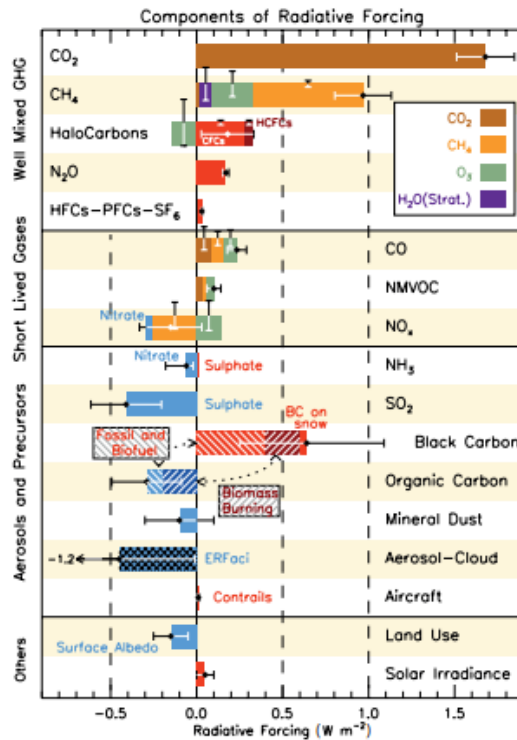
Components of Radiative Forcing

Well Mixed GHG

$CO_2$

$CH_4$

HaloCarbons

HCFCs

CFCs

$N_2O$

HFCs–PFCs–$SF_6$

$CO_2$

$CH_4$

$O_3$

$H_2O$(Strat.)

Short Lived Gases

CO

NMVOC

Nitrate

$NO_x$

Aerosols and Precursors

Nitrate

Sulphate

$NH_3$

Sulphate

$SO_2$

BC on snow

Fossil and Biofuel

Black Carbon

Organic Carbon

Biomass Burning

Mineral Dust

−1.2

ERFaci

Aerosol–Cloud

Contrails

Aircraft

Others

Surface Albedo

Land Use

Solar Irradiance

−0.5

0.0

0.5

1.0

1.5

Radiative Forcing (W $m^{-2}$)